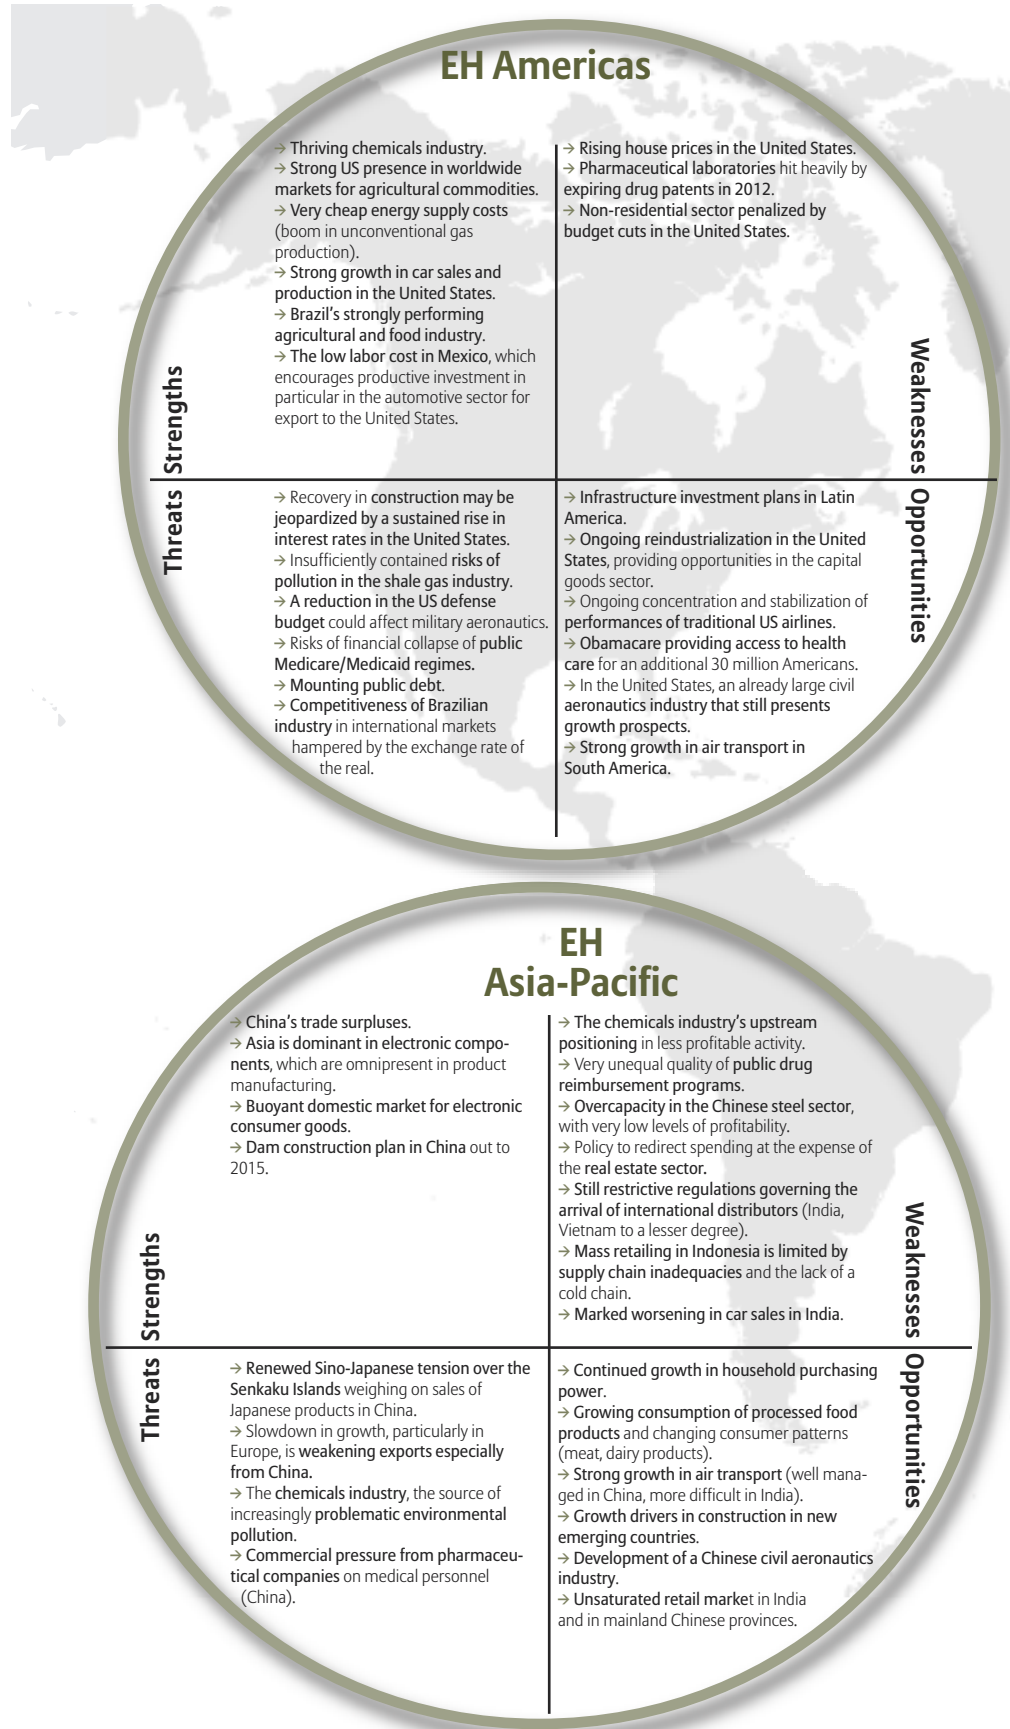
EH Americas

Strengths

→ Thriving chemicals industry.
→ Strong US presence in worldwide markets for agricultural commodities.
→ Very cheap energy supply costs (boom in unconventional gas production).
→ Strong growth in car sales and production in the United States.
→ Brazil's strongly performing agricultural and food industry.
→ The low labor cost in Mexico, which encourages productive investment in particular in the automotive sector for export to the United States.

Weaknesses

→ Rising house prices in the United States.
→ Pharmaceutical laboratories hit heavily by expiring drug patents in 2012.
→ Non-residential sector penalized by budget cuts in the United States.

Threats

→ Recovery in construction may be jeopardized by a sustained rise in interest rates in the United States.
→ Insufficiently contained risks of pollution in the shale gas industry.
→ A reduction in the US defense budget could affect military aeronautics.
→ Risks of financial collapse of public Medicare/Medicaid regimes.
→ Mounting public debt.
→ Competitiveness of Brazilian industry in international markets hampered by the exchange rate of the real.

Opportunities

→ Infrastructure investment plans in Latin America.
→ Ongoing reindustrialization in the United States, providing opportunities in the capital goods sector.
→ Ongoing concentration and stabilization of performances of traditional US airlines.
→ Obamacare providing access to health care for an additional 30 million Americans.
→ In the United States, an already large civil aeronautics industry that still presents growth prospects.
→ Strong growth in air transport in South America.

EH Asia-Pacific

Strengths

→ China's trade surpluses.
→ Asia is dominant in electronic components, which are omnipresent in product manufacturing.
→ Buoyant domestic market for electronic consumer goods.
→ Dam construction plan in China out to 2015.

Weaknesses

→ The chemicals industry's upstream positioning in less profitable activity.
→ Very unequal quality of public drug reimbursement programs.
→ Overcapacity in the Chinese steel sector, with very low levels of profitability.
→ Policy to redirect spending at the expense of the real estate sector.
→ Still restrictive regulations governing the arrival of international distributors (India, Vietnam to a lesser degree).
→ Mass retailing in Indonesia is limited by supply chain inadequacies and the lack of a cold chain.
→ Marked worsening in car sales in India.

Threats

→ Renewed Sino-Japanese tension over the Senkaku Islands weighing on sales of Japanese products in China.
→ Slowdown in growth, particularly in Europe, is weakening exports especially from China.
→ The chemicals industry, the source of increasingly problematic environmental pollution.
→ Commercial pressure from pharmaceutical companies on medical personnel (China).

Opportunities

→ Continued growth in household purchasing power.
→ Growing consumption of processed food products and changing consumer patterns (meat, dairy products).
→ Strong growth in air transport (well managed in China, more difficult in India).
→ Growth drivers in construction in new emerging countries.
→ Development of a Chinese civil aeronautics industry.
→ Unsaturated retail market in India and in mainland Chinese provinces.